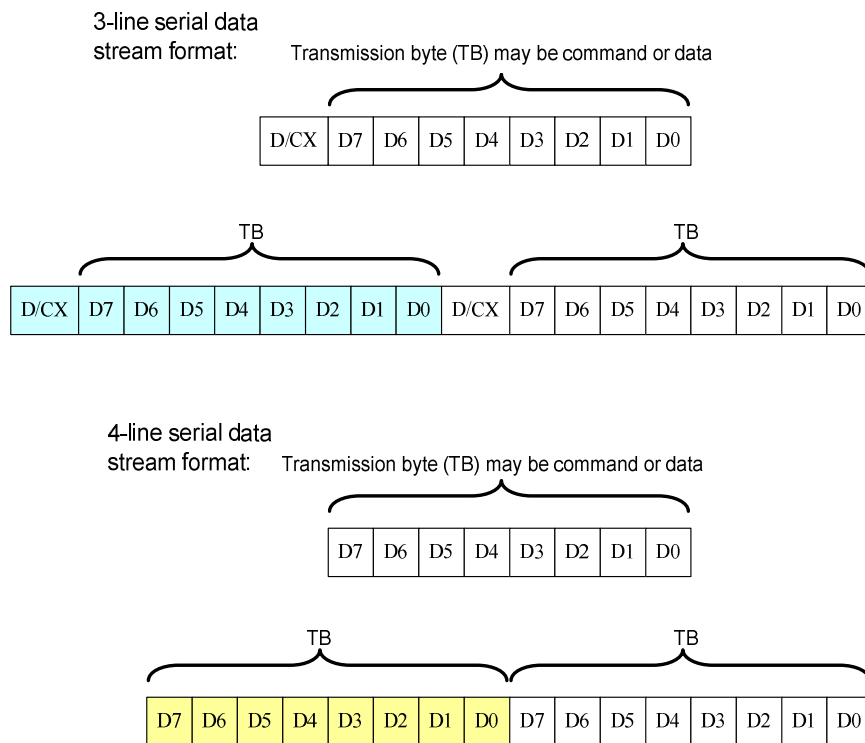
3-line serial data stream format:

Transmission byte (TB) may be command or data

| D/CX | D7 | D6 | D5 | D4 | D3 | D2 | D1 | D0 |
|---|---|---|---|---|---|---|---|---|

TB

TB

| D/CX | D7 | D6 | D5 | D4 | D3 | D2 | D1 | D0 | D/CX | D7 | D6 | D5 | D4 | D3 | D2 | D1 | D0 |
|---|---|---|---|---|---|---|---|---|---|---|---|---|---|---|---|---|---|

4-line serial data stream format:

Transmission byte (TB) may be command or data

| D7 | D6 | D5 | D4 | D3 | D2 | D1 | D0 |
|---|---|---|---|---|---|---|---|

TB

TB

| D7 | D6 | D5 | D4 | D3 | D2 | D1 | D0 | D7 | D6 | D5 | D4 | D3 | D2 | D1 | D0 |
|---|---|---|---|---|---|---|---|---|---|---|---|---|---|---|---|